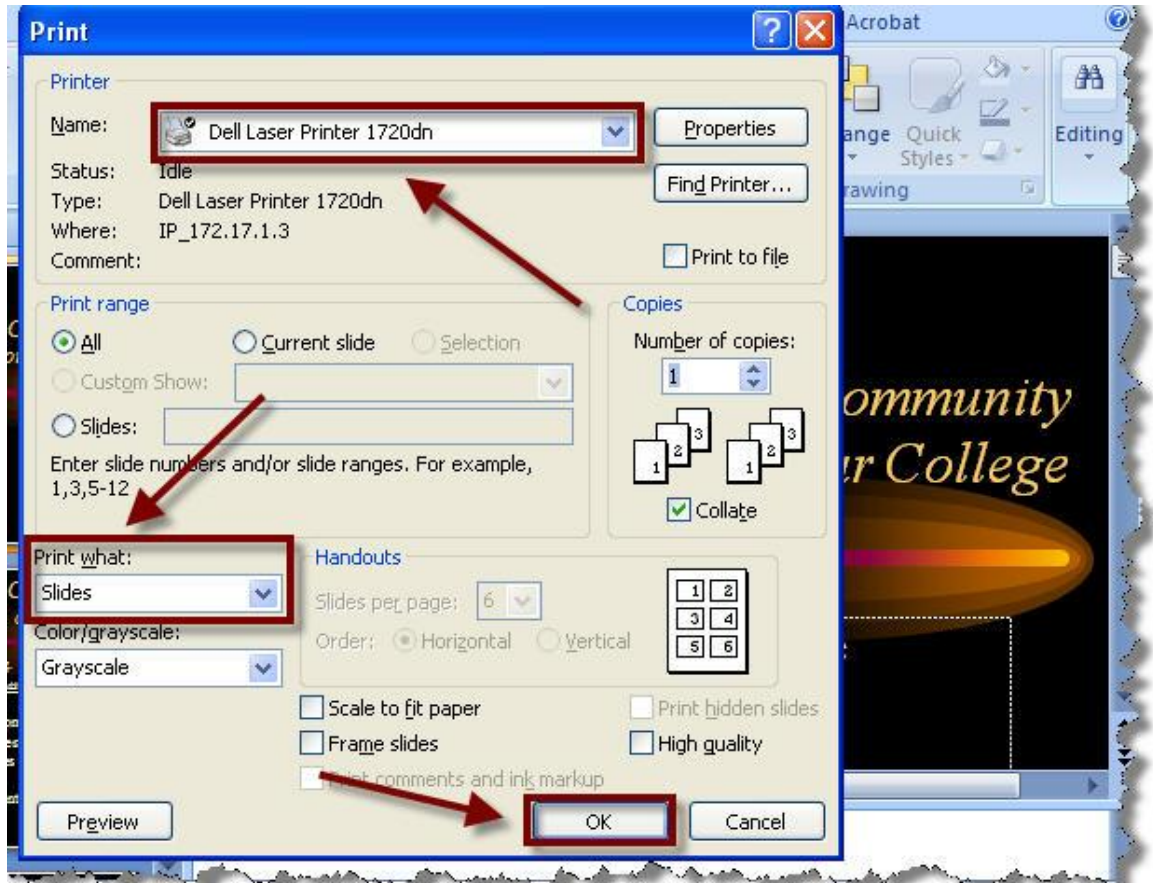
Print
Acrobat
ange Quick Styles
rawing
Editing

Printer
Name: Dell Laser Printer 1720dn
Properties
Status: Idle
Type: Dell Laser Printer 1720dn
Where: IP_172.17.1.3
Comment:
Find Printer...
Print to file

Print range
All
Current slide
Selection
Custom Show:
Slides:
Enter slide numbers and/or slide ranges. For example, 1,3,5-12

Copies
Number of copies:
1
1 2 3
1 2 3
Collate

Print what:
Slides
Color/grayscale:
Grayscale

Handouts
Slides per page: 6
Order: Horizontal Vertical
1 2
3 4
5 6

Scale to fit paper
Print hidden slides
Frame slides
High quality
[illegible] comments and ink markup

Preview
OK
Cancel

ommunity
r College